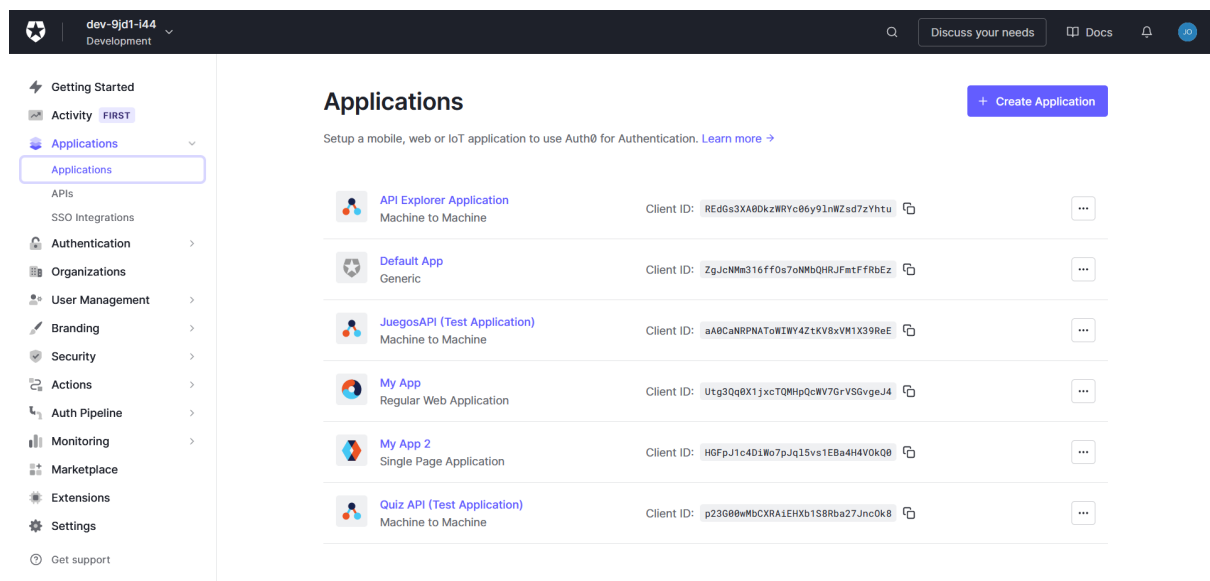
dev-9jd1-i44
Development

Discuss your needs
Docs
JO

Getting Started
Activity FIRST
Applications
Applications
APIs
SSO Integrations
Authentication
Organizations
User Management
Branding
Security
Actions
Auth Pipeline
Monitoring
Marketplace
Extensions
Settings
Get support

Applications

+ Create Application

Setup a mobile, web or IoT application to use Auth0 for Authentication. Learn more →

API Explorer Application
Machine to Machine
Client ID: REdGs3XA0DkzWRYc06y9lnWZsd7zYhtu

Default App
Generic
Client ID: ZgJcNMm316ff0s7oNMbQHRJFmtFfRbEz

JuegosAPI (Test Application)
Machine to Machine
Client ID: aA0CaNRPNAToWIWY4ZtKV8xVM1X39ReE

My App
Regular Web Application
Client ID: Utg3Qq0X1jxcTQMHpQcWV7GrVSGvgeJ4

My App 2
Single Page Application
Client ID: HGFpJ1c4DiWo7pJql5vs1EBa4H4VOkQ0

Quiz API (Test Application)
Machine to Machine
Client ID: p23G00wMbCXRAiEHXb1S8Rba27JncOk8